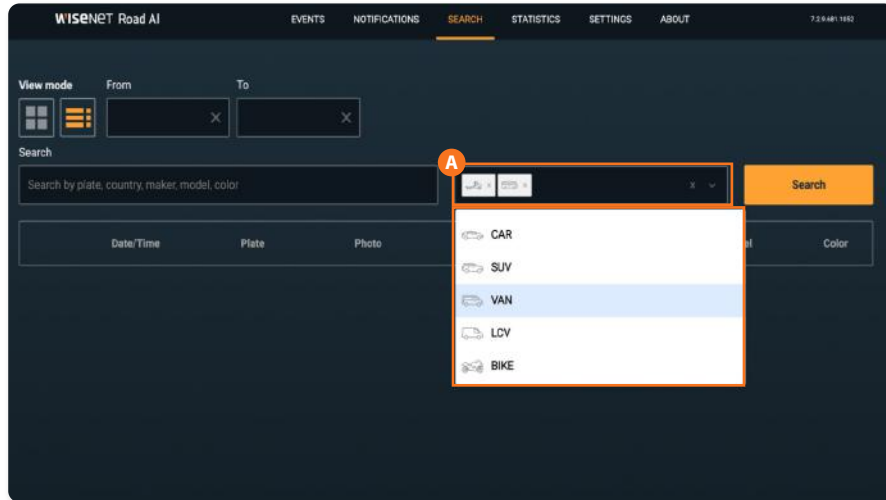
WISENET Road AI

EVENTS NOTIFICATIONS SEARCH STATISTICS SETTINGS ABOUT

7.2.9.681.1652

View mode

From

To

Search

Search by plate, country, maker, model, color

A

× ×

× ⌄

Search

| Date/Time | Plate | Photo | el | Color |
|---|---|---|---|---|

CAR

SUV

VAN

LCV

BIKE